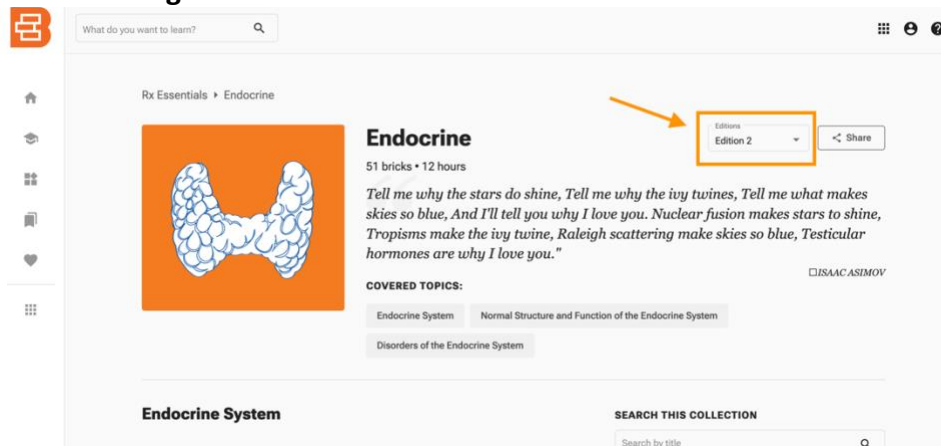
What do you want to learn?

Rx Essentials ▸ Endocrine

Endocrine

51 bricks • 12 hours

Editions
Edition 2

Share

Tell me why the stars do shine, Tell me why the ivy twines, Tell me what makes skies so blue, And I'll tell you why I love you. Nuclear fusion makes stars to shine, Tropisms make the ivy twine, Raleigh scattering make skies so blue, Testicular hormones are why I love you."

☐ISAAC ASIMOV

COVERED TOPICS:

Endocrine System

Normal Structure and Function of the Endocrine System

Disorders of the Endocrine System

Endocrine System

SEARCH THIS COLLECTION

Search by title